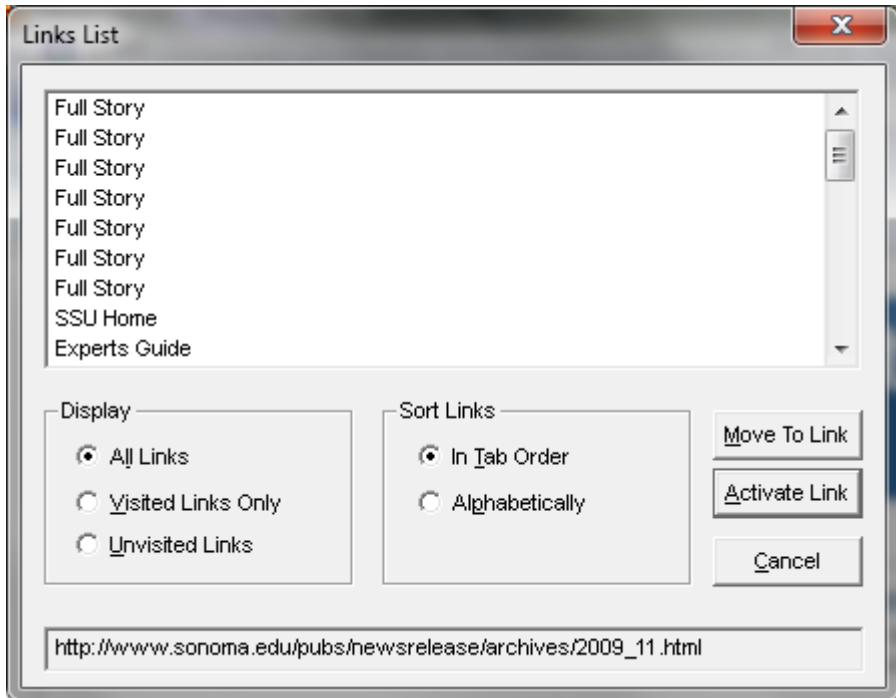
Links List

Full Story
Full Story
Full Story
Full Story
Full Story
Full Story
Full Story
SSU Home
Experts Guide

Display
All Links
Visited Links Only
Unvisited Links

Sort Links
In Tab Order
Alphabetically

Move To Link
Activate Link
Cancel

http://www.sonoma.edu/pubs/newsrelease/archives/2009_11.html